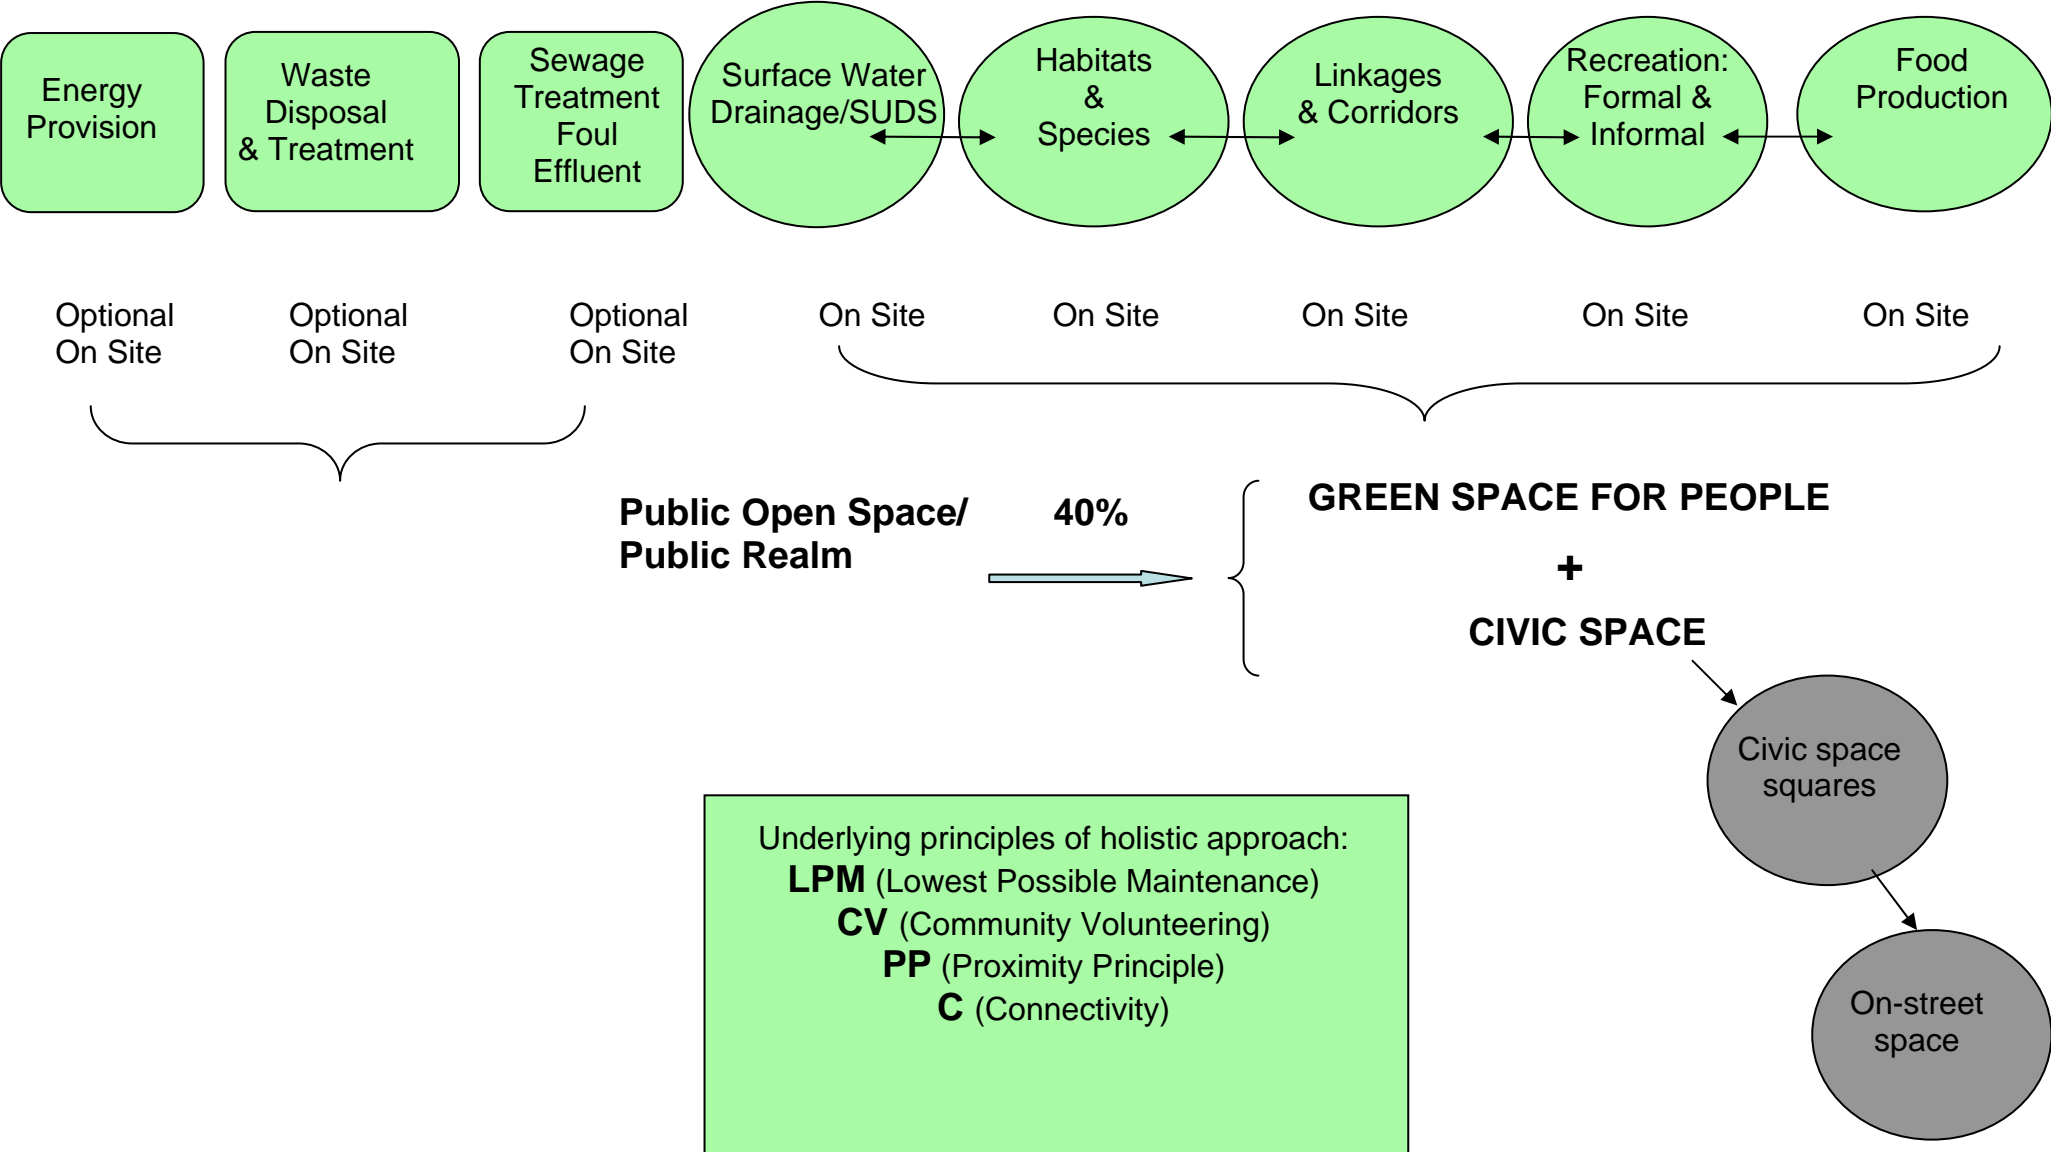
Energy Provision

Waste Disposal & Treatment

Sewage Treatment Foul Effluent

Surface Water Drainage/SUDS

Habitats & Species

Linkages & Corridors

Recreation: Formal & Informal

Food Production

Optional On Site

Optional On Site

Optional On Site

On Site

On Site

On Site

On Site

On Site

Public Open Space/ Public Realm

40%

GREEN SPACE FOR PEOPLE

+

CIVIC SPACE

Civic space squares

On-street space

Underlying principles of holistic approach:
LPM (Lowest Possible Maintenance)
CV (Community Volunteering)
PP (Proximity Principle)
C (Connectivity)